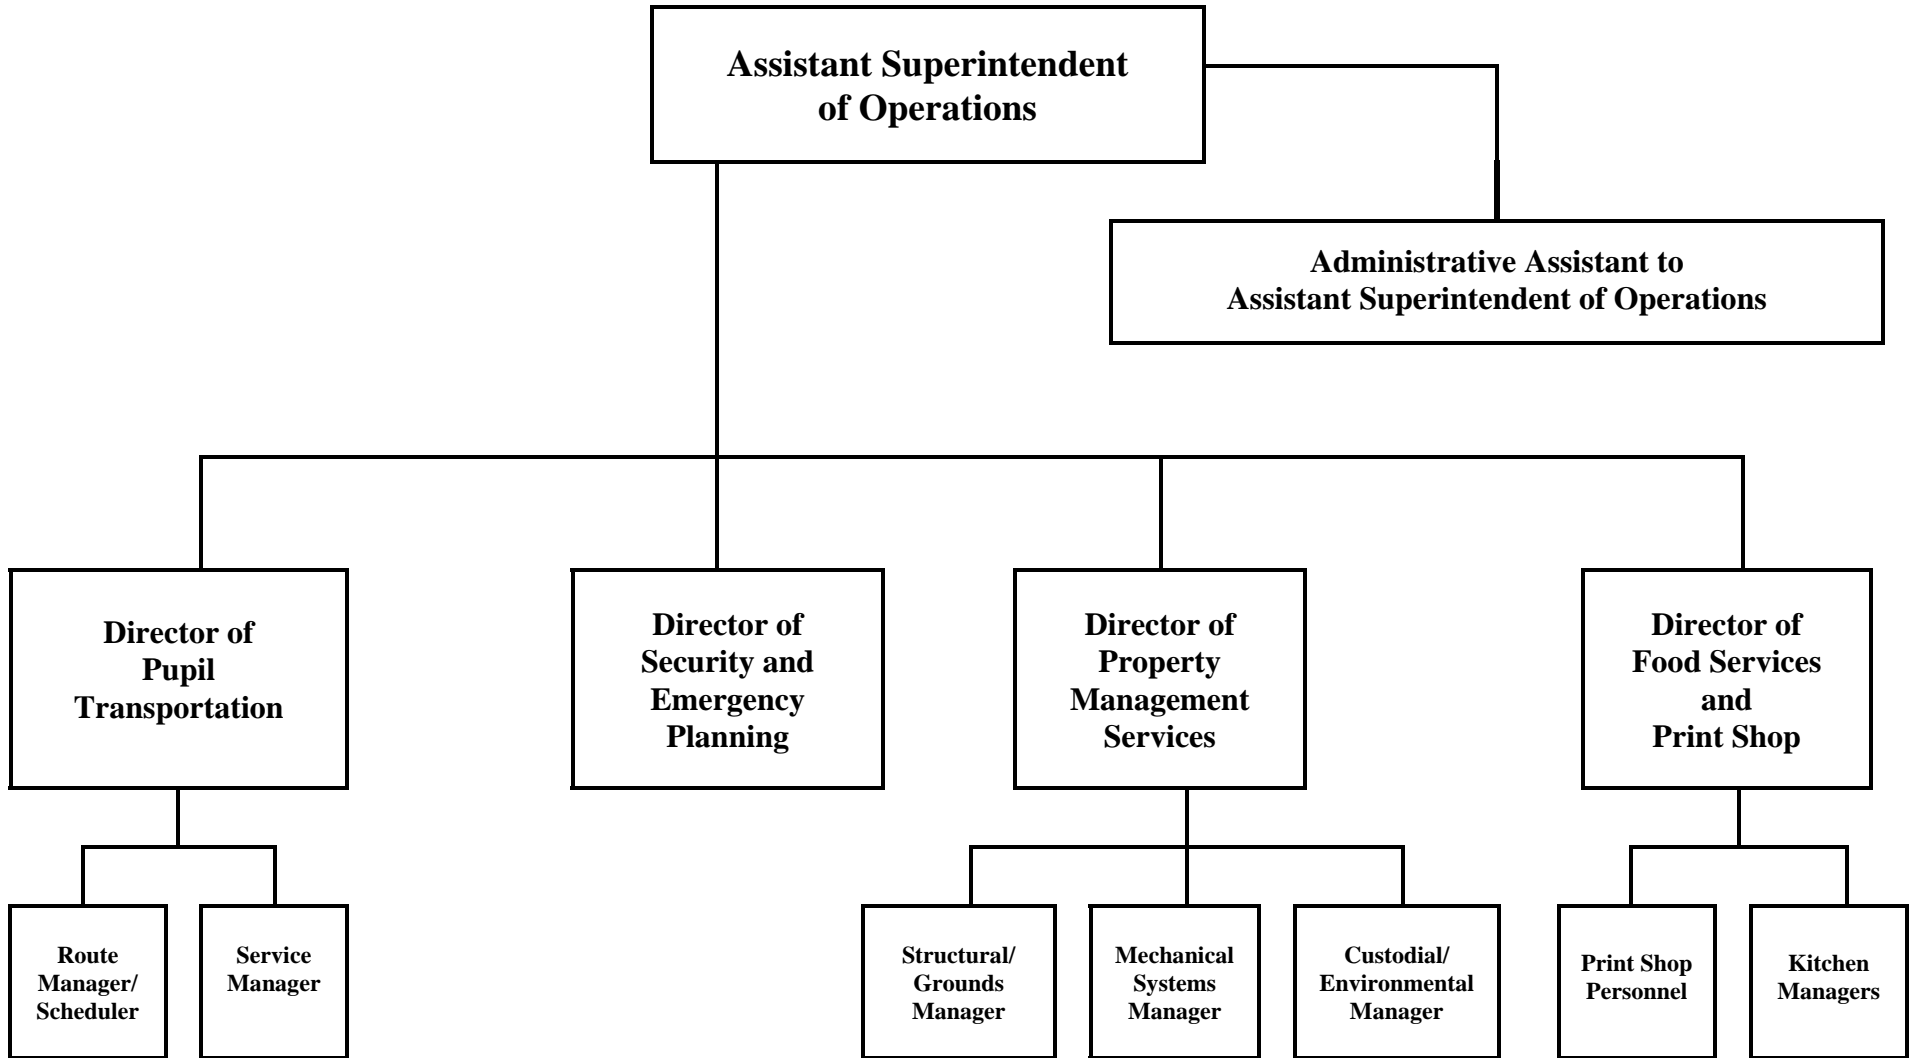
Assistant Superintendent of Operations

Administrative Assistant to Assistant Superintendent of Operations

Director of Pupil Transportation

Director of Security and Emergency Planning

Director of Property Management Services

Director of Food Services and Print Shop

Route Manager/ Scheduler

Service Manager

Structural/ Grounds Manager

Mechanical Systems Manager

Custodial/ Environmental Manager

Print Shop Personnel

Kitchen Managers